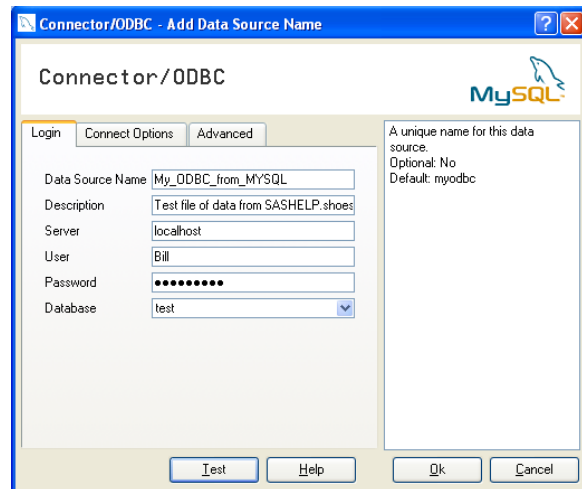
Connector/ODBC - Add Data Source Name

Connector/ODBC

MySQL

Login | Connect Options | Advanced

Data Source Name My_ODBC_from_MYSQL
Description Test file of data from SASHELP.shoes
Server localhost
User Bill
Password ●●●●●●●●●
Database test

A unique name for this data source.
Optional: No
Default: myodbc

Test | Help | Ok | Cancel